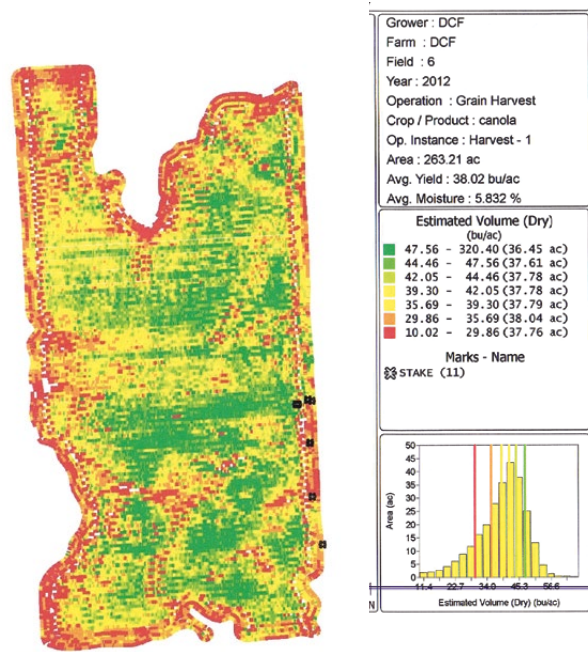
Grower : DCF
Farm : DCF
Field : 6
Year : 2012
Operation : Grain Harvest
Crop / Product : canola
Op. Instance : Harvest - 1
Area : 263.21 ac
Avg. Yield : 38.02 bu/ac
Avg. Moisture : 5.832 %

Estimated Volume (Dry)
(bu/ac)
47.56 - 320.40 (36.45 ac)
44.46 - 47.56 (37.61 ac)
42.05 - 44.46 (37.78 ac)
39.30 - 42.05 (37.78 ac)
35.69 - 39.30 (37.79 ac)
29.86 - 35.69 (38.04 ac)
10.02 - 29.86 (37.76 ac)

Marks - Name
STAKE (11)

50
45
40
35
30
25
20
15
10
5
0
Area (ac)
11.4 22.7 34.0 45.3 56.6
Estimated Volume (Dry) (bu/ac)

N